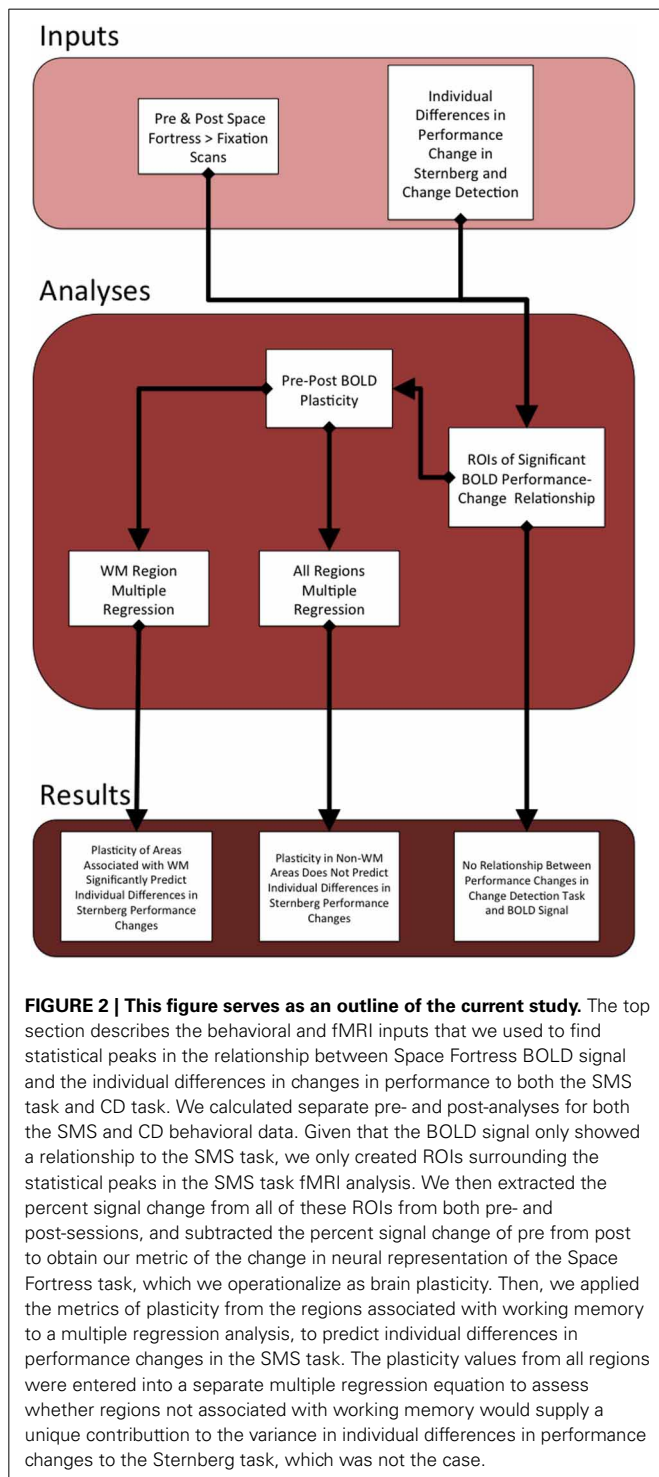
Inputs

Pre & Post Space Fortress > Fixation Scans

Individual Differences in Performance Change in Sternberg and Change Detection

Analyses

Pre-Post BOLD Plasticity

ROIs of Significant BOLD Performance-Change Relationship

WM Region Multiple Regression

All Regions Multiple Regression

Results

Plasticity of Areas Associated with WM Significantly Predict Individual Differences in Sternberg Performance Changes

Plasticity in Non-WM Areas Does Not Predict Individual Differences in Sternberg Performance Changes

No Relationship Between Performance Changes in Change Detection Task and BOLD Signal

**FIGURE 2 | This figure serves as an outline of the current study.** The top section describes the behavioral and fMRI inputs that we used to find statistical peaks in the relationship between Space Fortress BOLD signal and the individual differences in changes in performance to both the SMS task and CD task. We calculated separate pre- and post-analyses for both the SMS and CD behavioral data. Given that the BOLD signal only showed a relationship to the SMS task, we only created ROIs surrounding the statistical peaks in the SMS task fMRI analysis. We then extracted the percent signal change from all of these ROIs from both pre- and post-sessions, and subtracted the percent signal change of pre from post to obtain our metric of the change in neural representation of the Space Fortress task, which we operationalize as brain plasticity. Then, we applied the metrics of plasticity from the regions associated with working memory to a multiple regression analysis, to predict individual differences in performance changes in the SMS task. The plasticity values from all regions were entered into a separate multiple regression equation to assess whether regions not associated with working memory would supply a unique contributtion to the variance in individual differences in performance changes to the Sternberg task, which was not the case.